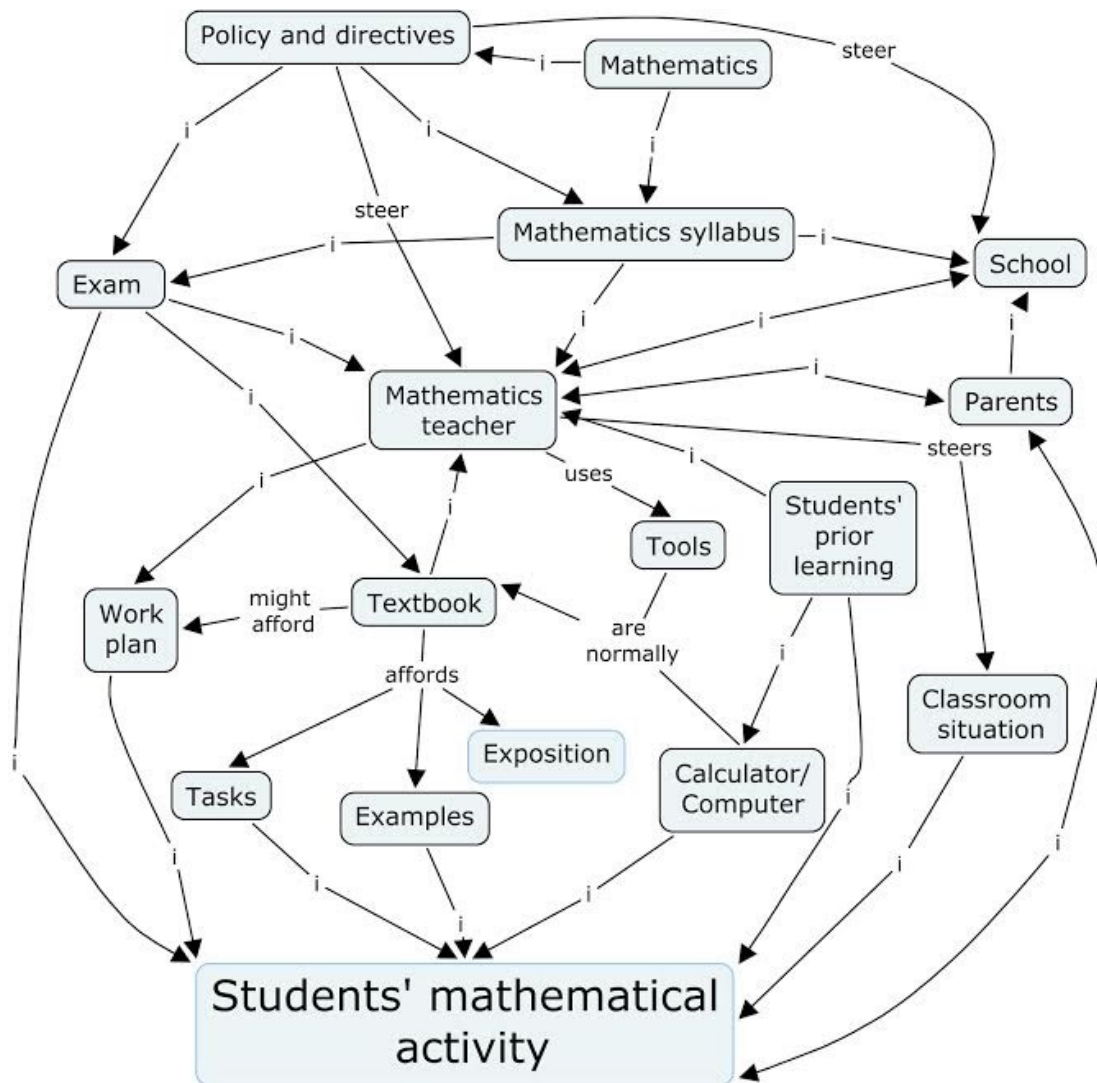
Policy and directives
i
Mathematics
steer
i
i
i
steer
Mathematics syllabus
i
i
School
Exam
i
i
i
i
i
Mathematics teacher
i
Parents
i
i
steers
uses
i
i
Students' prior learning
Tools
might afford
Textbook
Work plan
are normally
i
affords
Classroom situation
Exposition
Calculator/ Computer
Tasks
Examples
i
i
i
i
i
i
i
i
Students' mathematical activity